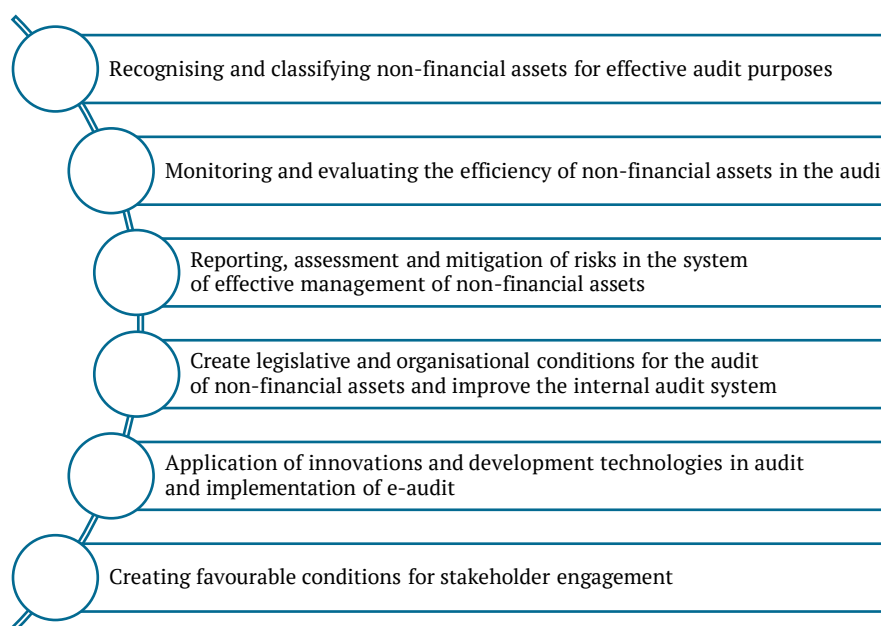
Recognising and classifying non-financial assets for effective audit purposes

Monitoring and evaluating the efficiency of non-financial assets in the audi

Reporting, assessment and mitigation of risks in the system of effective management of non-financial assets

Create legislative and organisational conditions for the audit of non-financial assets and improve the internal audit system

Application of innovations and development technologies in audit and implementation of e-audit

Creating favourable conditions for stakeholder engagement